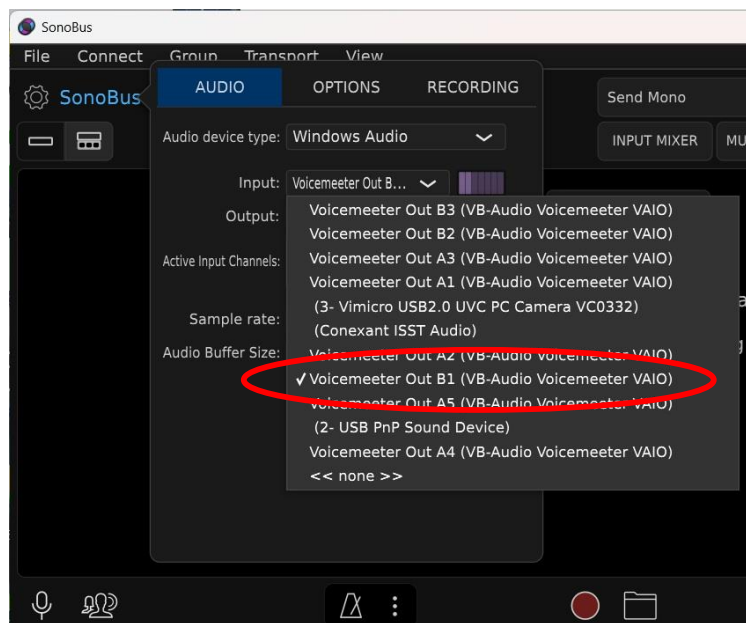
SonoBus

File Connect Group Transport View

SonoBus

AUDIO OPTIONS RECORDING

Send Mono

INPUT MIXER MU

Audio device type: Windows Audio

Input: Voicemeeter Out B...

Output:

Active Input Channels:

Sample rate:

Audio Buffer Size:

Voicemeeter Out B3 (VB-Audio Voicemeeter VAIO)
Voicemeeter Out B2 (VB-Audio Voicemeeter VAIO)
Voicemeeter Out A3 (VB-Audio Voicemeeter VAIO)
Voicemeeter Out A1 (VB-Audio Voicemeeter VAIO)
(3- Vimicro USB2.0 UVC PC Camera VC0332)
(Conexant ISST Audio)
Voicemeeter Out A2 (VB-Audio Voicemeeter VAIO)
✓ Voicemeeter Out B1 (VB-Audio Voicemeeter VAIO)
Voicemeeter Out A5 (VB-Audio Voicemeeter VAIO)
(2- USB PnP Sound Device)
Voicemeeter Out A4 (VB-Audio Voicemeeter VAIO)
<< none >>